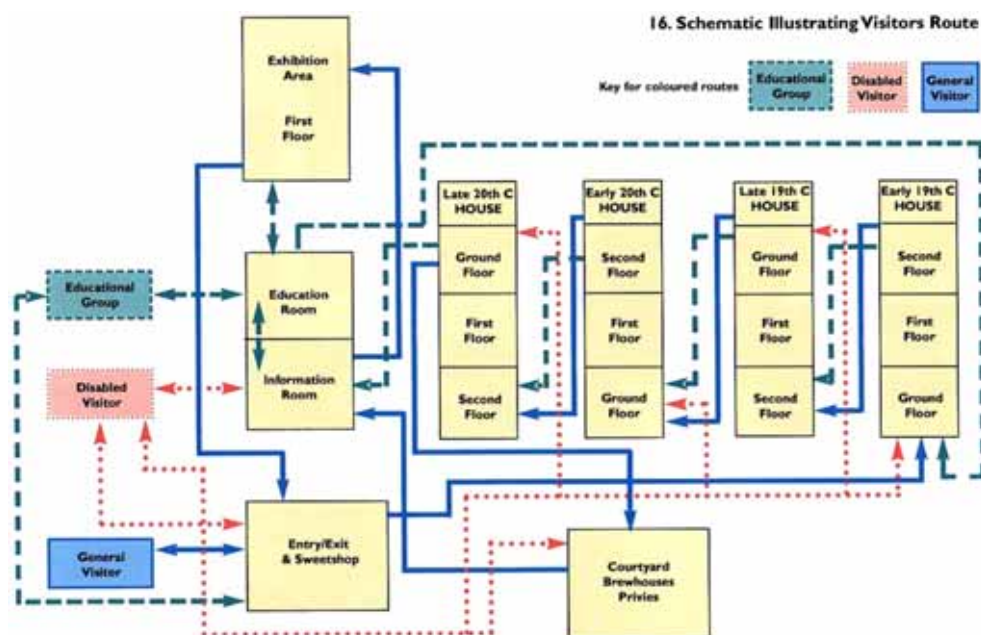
16. Schematic Illustrating Visitors Route

Key for coloured routes

Educational Group

Disabled Visitor

General Visitor

Exhibition Area

First Floor

Late 20th C HOUSE

Ground Floor

First Floor

Second Floor

Early 20th C HOUSE

Second Floor

First Floor

Ground Floor

Late 19th C HOUSE

Ground Floor

First Floor

Second Floor

Early 19th C HOUSE

Second Floor

First Floor

Ground Floor

Educational Group

Education Room

Information Room

Disabled Visitor

Entry/Exit & Sweetshop

General Visitor

Courtyard Brewhouses Privies